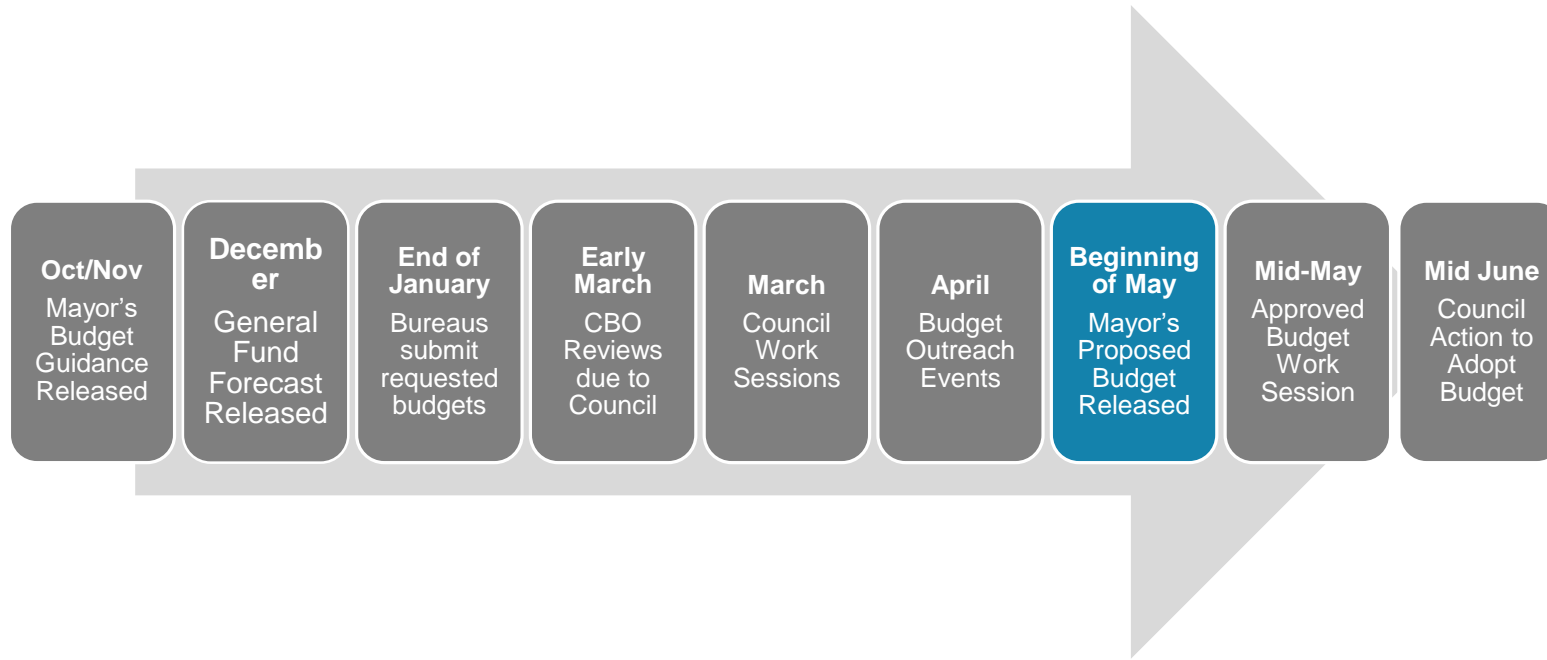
Oct/Nov
Mayor’s Budget Guidance Released

December
General Fund Forecast Released

End of January
Bureaus submit requested budgets

Early March
CBO Reviews due to Council

March
Council Work Sessions

April
Budget Outreach Events

Beginning of May
Mayor’s Proposed Budget Released

Mid-May
Approved Budget Work Session

Mid June
Council Action to Adopt Budget